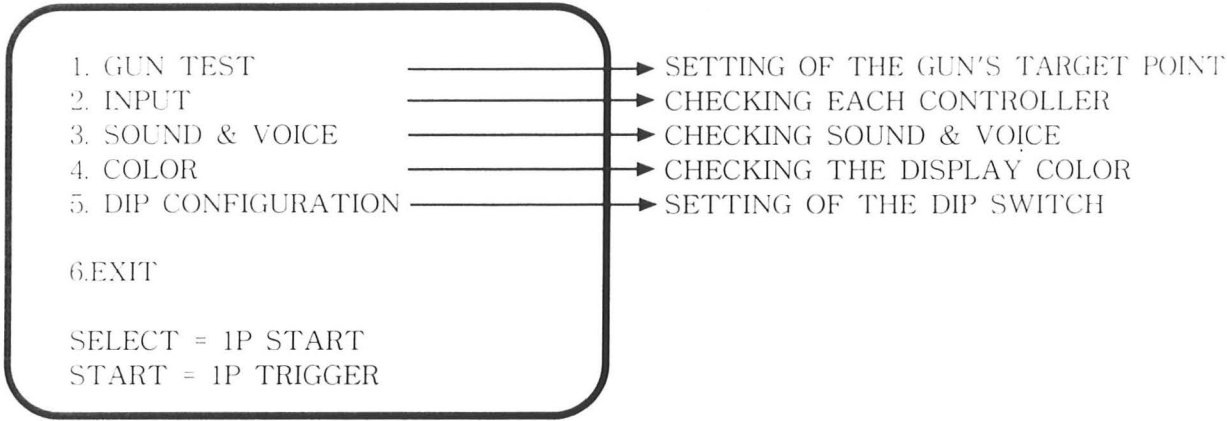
1. GUN TEST
2. INPUT
3. SOUND & VOICE
4. COLOR
5. DIP CONFIGURATION

6.EXIT

SELECT = 1P START
START = 1P TRIGGER

SETTING OF THE GUN'S TARGET POINT
CHECKING EACH CONTROLLER
CHECKING SOUND & VOICE
CHECKING THE DISPLAY COLOR
SETTING OF THE DIP SWITCH